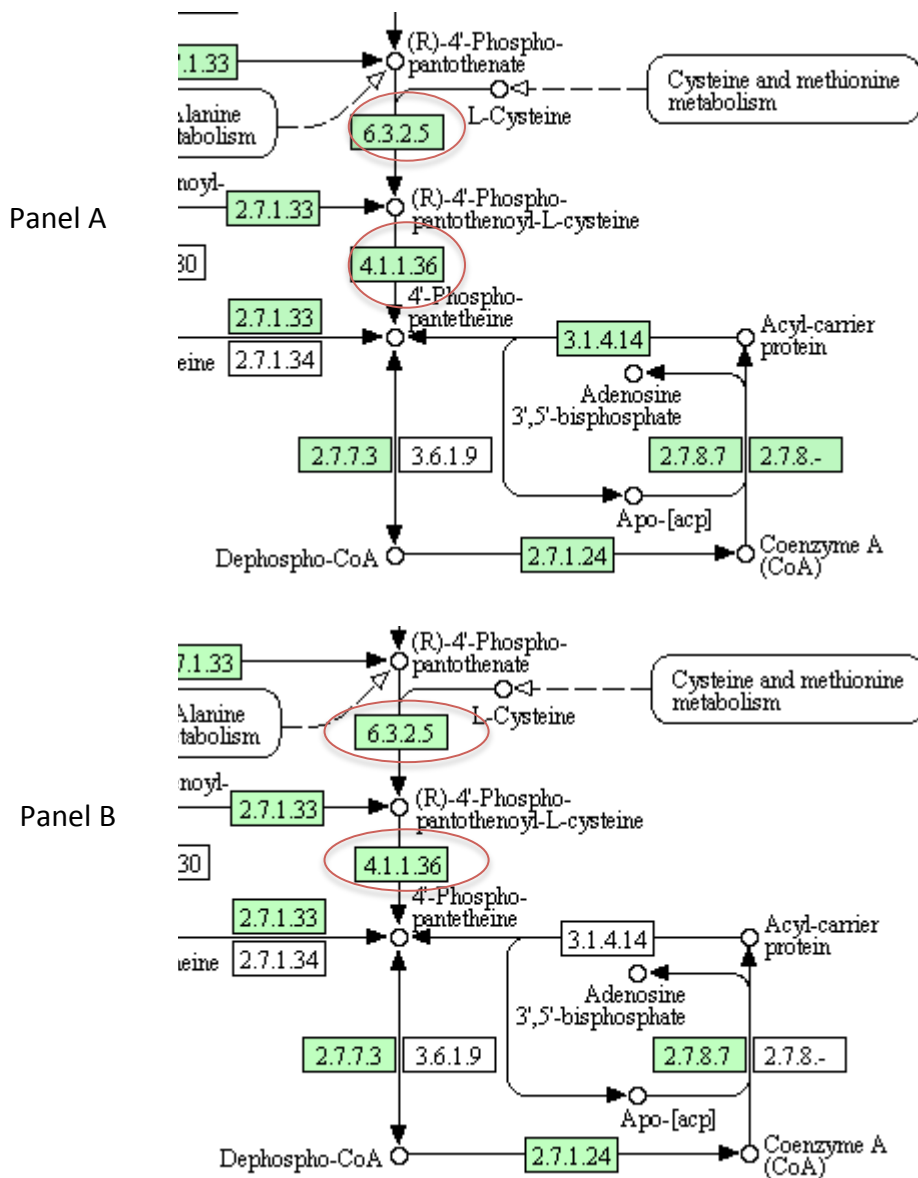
Panel A

.7.1.33
(R)-4'-Phosphopantothenate
Cysteine and methionine metabolism
.lanine tabolism
6.3.2.5
L-Cysteine
noyl-
2.7.1.33
(R)-4'-Phosphopantothenoyl-L-cysteine
30
4.1.1.36
4'-Phosphopantetheine
2.7.1.33
eine
2.7.1.34
3.1.4.14
Acyl-carrier protein
Adenosine 3',5'-bisphosphate
2.7.7.3
3.6.1.9
2.7.8.7
2.7.8.-
Apo-[acp]
Dephospho-CoA
2.7.1.24
Coenzyme A (CoA)

Panel B

.7.1.33
(R)-4'-Phosphopantothenate
Cysteine and methionine metabolism
Alanine etabolism
6.3.2.5
L-Cysteine
noyl-
2.7.1.33
(R)-4'-Phosphopantothenoyl-L-cysteine
30
4.1.1.36
4'-Phosphopantetheine
2.7.1.33
eine
2.7.1.34
3.1.4.14
Acyl-carrier protein
Adenosine 3',5'-bisphosphate
2.7.7.3
3.6.1.9
2.7.8.7
2.7.8.-
Apo-[acp]
Dephospho-CoA
2.7.1.24
Coenzyme A (CoA)